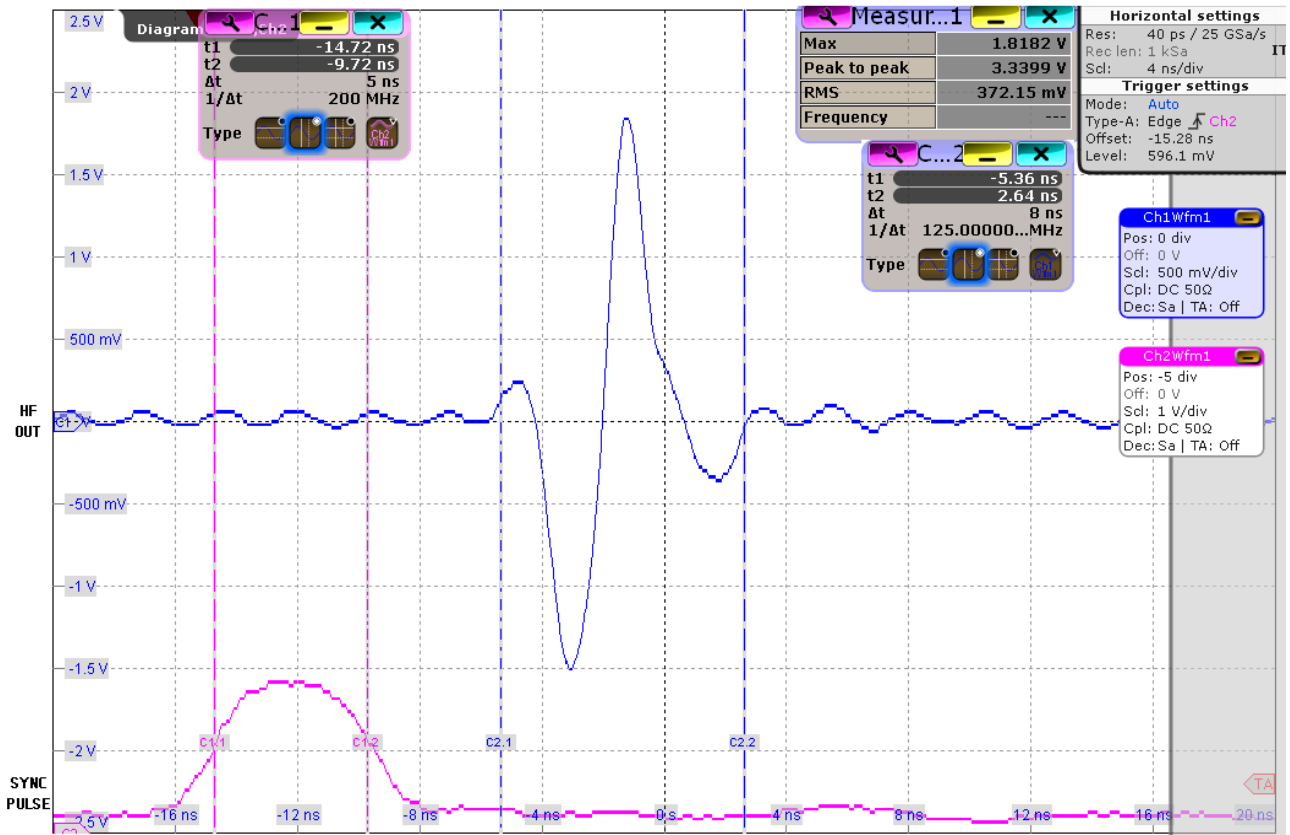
2.5 V

Diagram

Ch2 1

t1 -14.72 ns
t2 -9.72 ns
Δt 5 ns
1/Δt 200 MHz
Type

Measur...1

| Max | 1.8182 V |
|---|---|
| Peak to peak | 3.3399 V |
| RMS | 372.15 mV |
| Frequency | --- |

Horizontal settings
Res: 40 ps / 25 GSa/s
Rec len: 1 kSa
Scl: 4 ns/div

Trigger settings
Mode: Auto
Type-A: Edge Ch2
Offset: -15.28 ns
Level: 596.1 mV

C...2

t1 -5.36 ns
t2 2.64 ns
Δt 8 ns
1/Δt 125.00000...MHz
Type

Ch1Wfm1
Pos: 0 div
Off: 0 V
Scl: 500 mV/div
Cpl: DC 50Ω
Dec:Sa | TA: Off

Ch2Wfm1
Pos: -5 div
Off: 0 V
Scl: 1 V/div
Cpl: DC 50Ω
Dec:Sa | TA: Off

2 V
1.5 V
1 V
500 mV
HF OUT
C1
-500 mV
-1 V
-1.5 V
-2 V
SYNC PULSE
-2.5 V
C2

C1.1 C1.2 C2.1 C2.2

-16 ns -12 ns -8 ns -4 ns 0 s 4 ns 8 ns 12 ns 16 ns 20 ns

TA